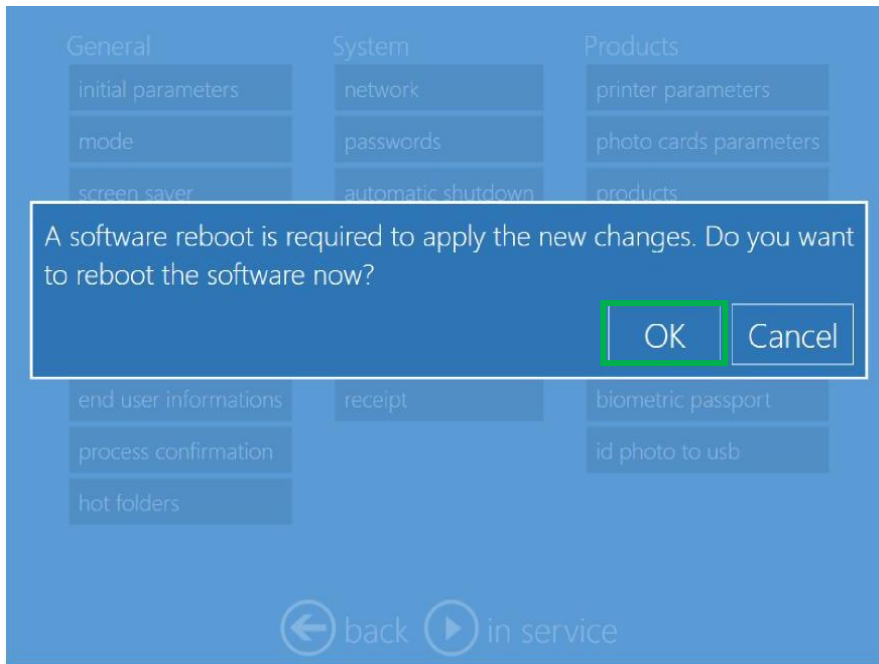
General
initial parameters
mode
screen saver

System
network
passwords
automatic shutdown

Products
printer parameters
photo cards parameters
products

A software reboot is required to apply the new changes. Do you want to reboot the software now?

OK
Cancel

end user informations
process confirmation
hot folders

receipt

biometric passport
id photo to usb

back
in service